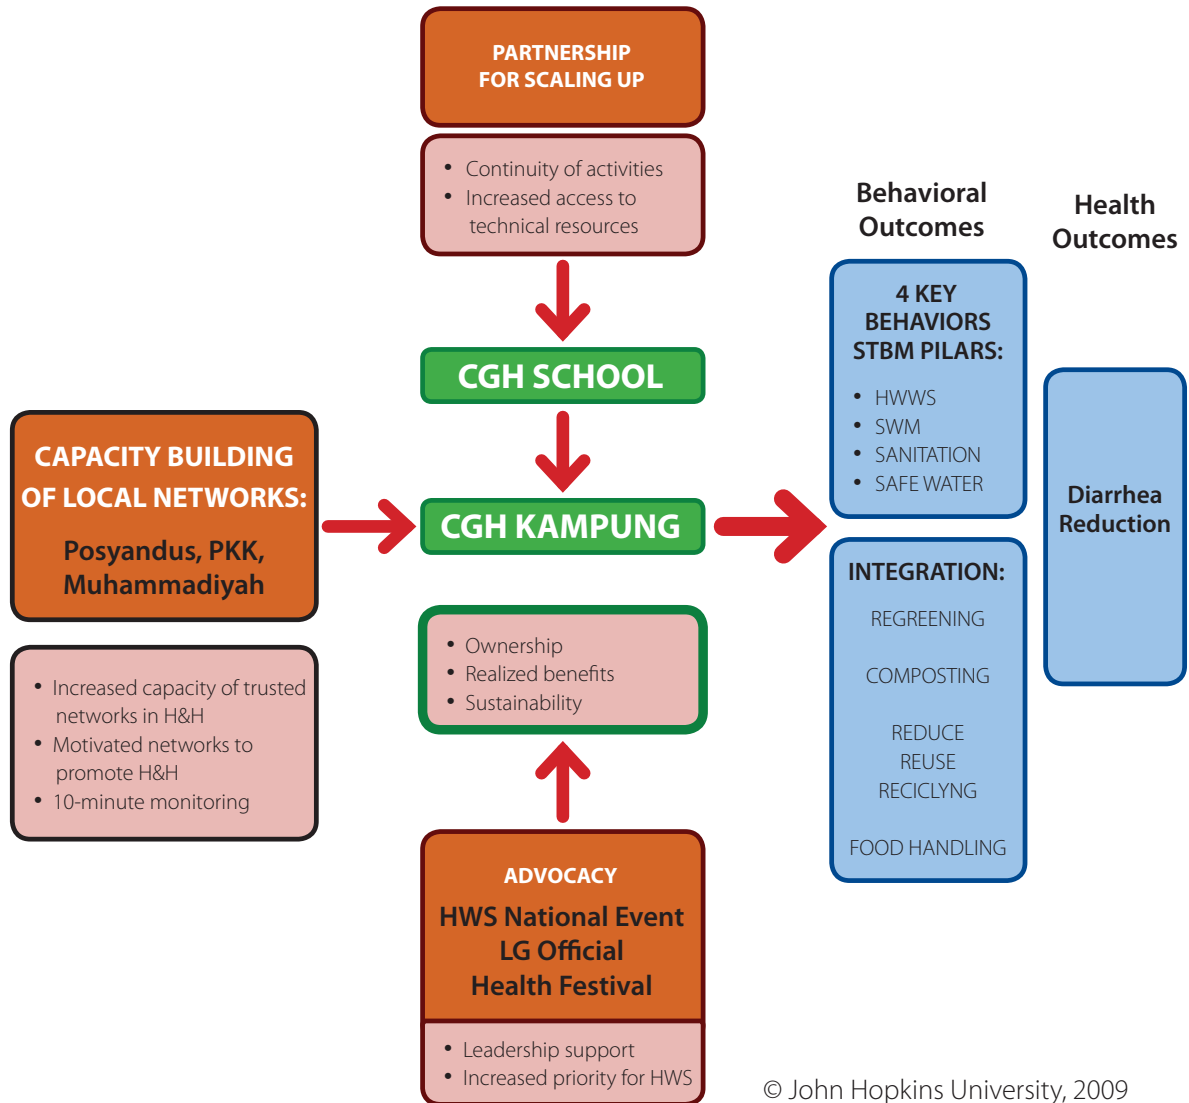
PARTNERSHIP FOR SCALING UP

• Continuity of activities
• Increased access to technical resources

CGH SCHOOL

CAPACITY BUILDING OF LOCAL NETWORKS:

Posyandus, PKK, Muhammadiyah

• Increased capacity of trusted networks in H&H
• Motivated networks to promote H&H
• 10-minute monitoring

CGH KAMPUNG

• Ownership
• Realized benefits
• Sustainability

ADVOCACY
HWS National Event
LG Official
Health Festival

• Leadership support
• Increased priority for HWS

Behavioral Outcomes

4 KEY BEHAVIORS STBM PILARS:

• HWWS
• SWM
• SANITATION
• SAFE WATER

INTEGRATION:

REGREENING

COMPOSTING

REDUCE
REUSE
RECICLYNG

FOOD HANDLING

Health Outcomes

Diarrhea Reduction

© John Hopkins University, 2009